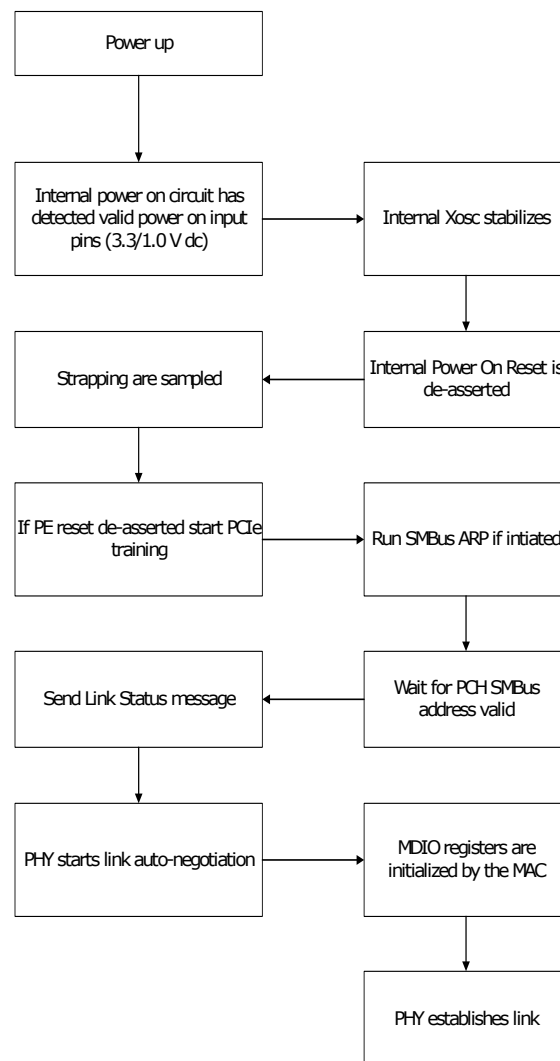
Power up

Internal power on circuit has detected valid power on input pins (3.3/1.0 V dc)

Internal Xosc stabilizes

Internal Power On Reset is de-asserted

Strapping are sampled

If PE reset de-asserted start PCIe training

Run SMBus ARP if intiated

Wait for PCH SMBus address valid

Send Link Status message

PHY starts link auto-negotiation

MDIO registers are initialized by the MAC

PHY establishes link